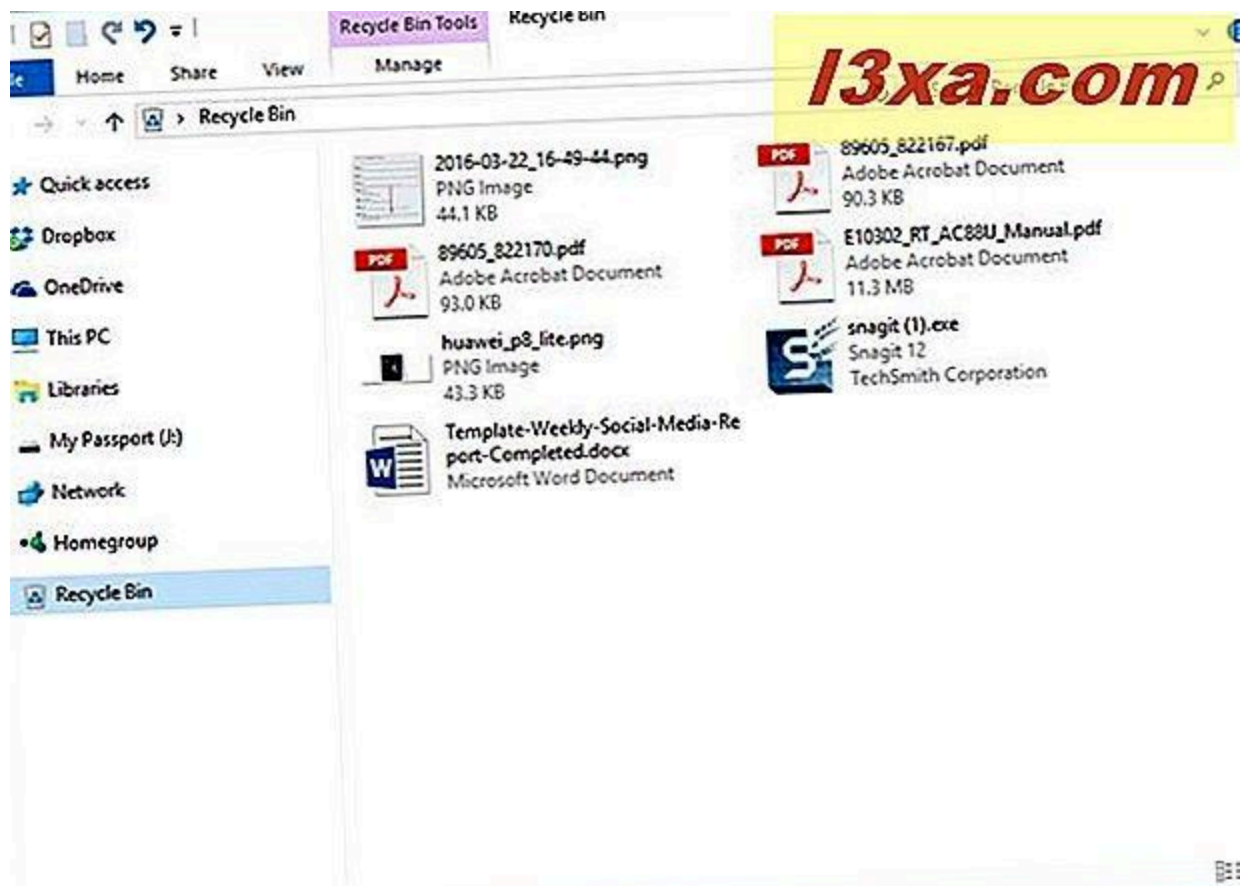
Recycle Bin Tools

Recycle Bin

Home Share View Manage

l3xa.com

Recycle Bin

Quick access
Dropbox
OneDrive
This PC
Libraries
My Passport (J:)
Network
Homegroup
Recycle Bin

2016-03-22_16-49-44.png
PNG Image
44.1 KB

89605_822167.pdf
Adobe Acrobat Document
90.3 KB

PDF
89605_822170.pdf
Adobe Acrobat Document
93.0 KB

PDF
E10302_RT_AC88U_Manual.pdf
Adobe Acrobat Document
11.3 MB

huawei_p8_lite.png
PNG Image
43.3 KB

snagit (1).exe
Snagit 12
TechSmith Corporation

Template-Weekly-Social-Media-Report-Completed.docx
Microsoft Word Document